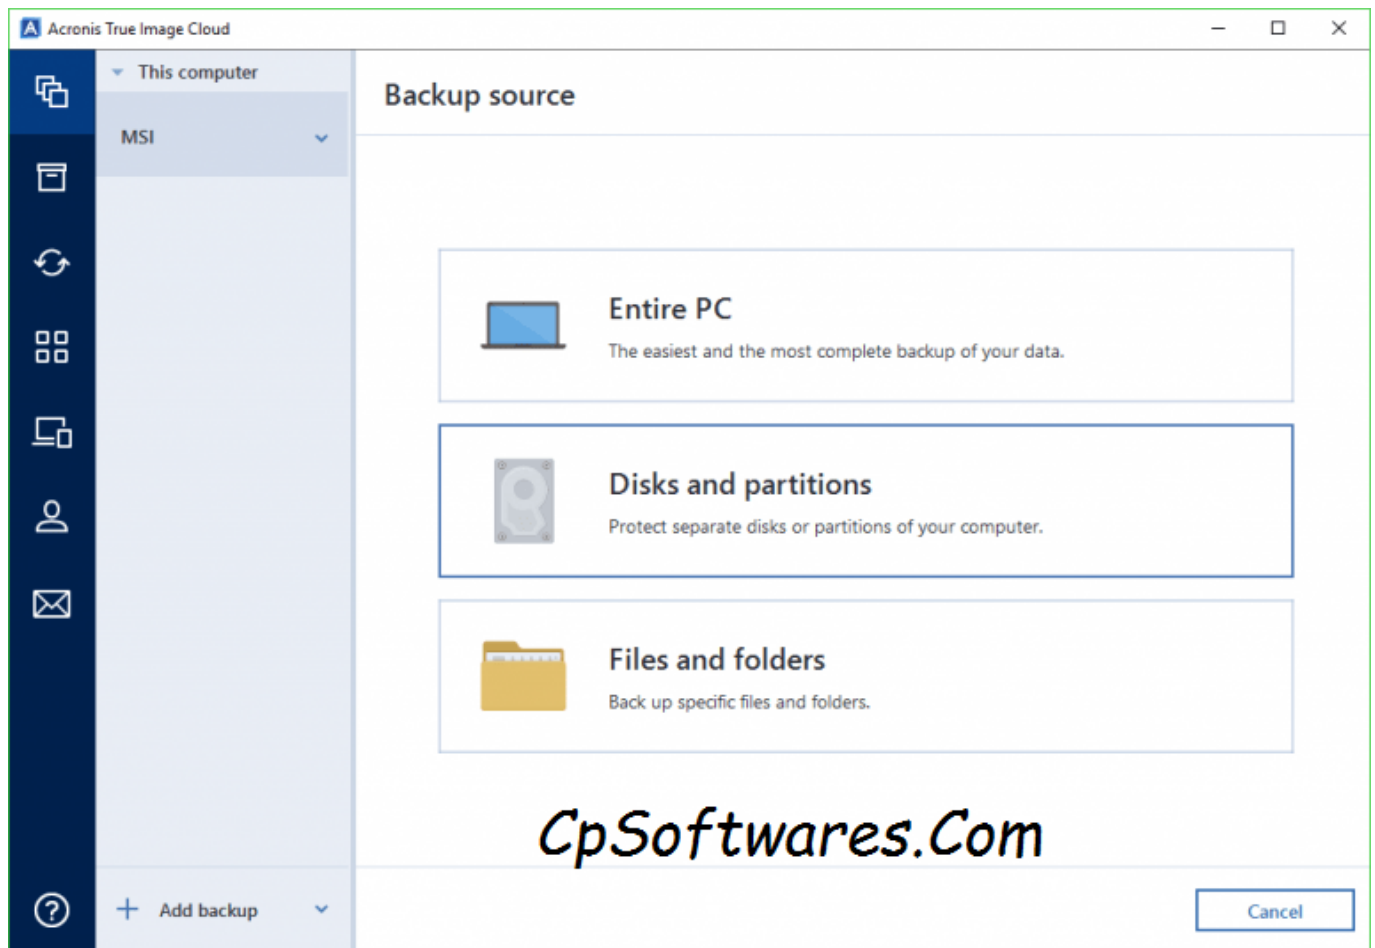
Acronis True Image Cloud

This computer

MSI

Backup source

Entire PC

The easiest and the most complete backup of your data.

Disks and partitions

Protect separate disks or partitions of your computer.

Files and folders

Back up specific files and folders.

CpSoftwares.Com

Add backup

Cancel